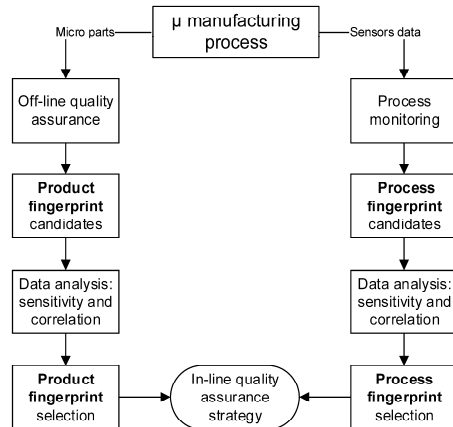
μ manufacturing process

Micro parts

Sensors data

Off-line quality assurance

Process monitoring

**Product fingerprint** candidates

**Process fingerprint** candidates

Data analysis: sensitivity and correlation

Data analysis: sensitivity and correlation

**Product fingerprint** selection

In-line quality assurance strategy

**Process fingerprint** selection